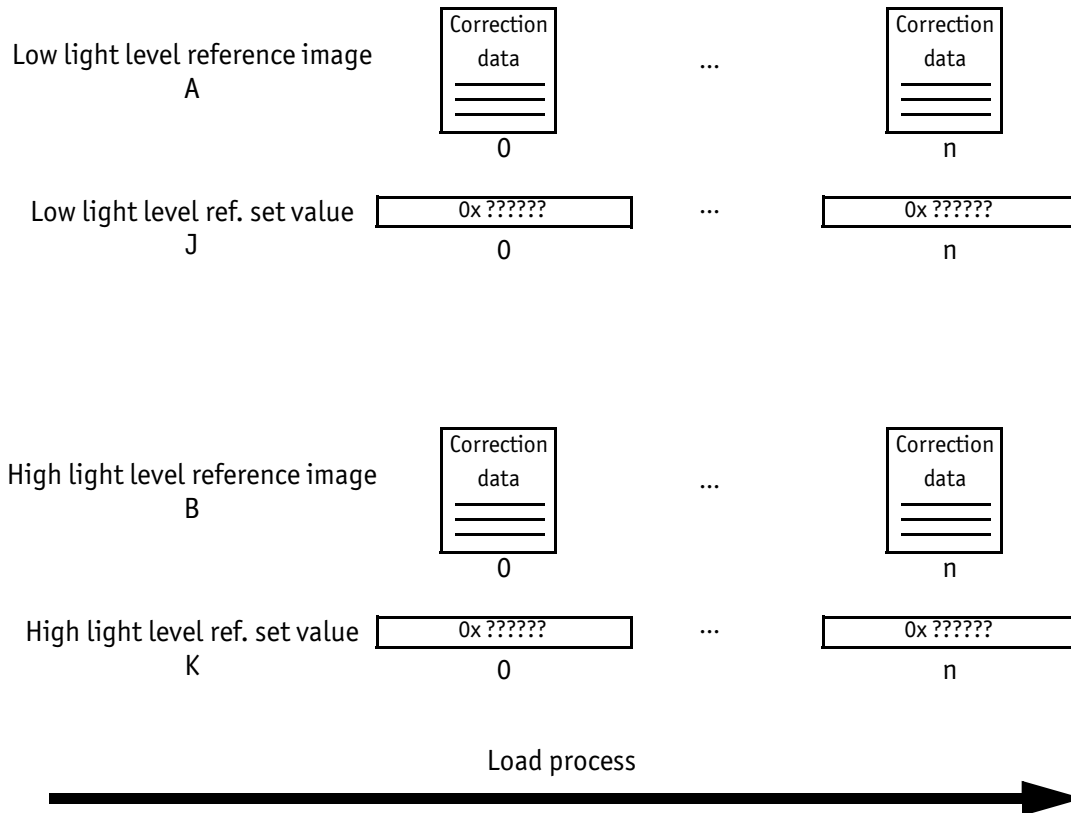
Low light level reference image
A

Correction data

0

...

Correction data

n

Low light level ref. set value
J

0x ??????

0

...

0x ??????

n

High light level reference image
B

Correction data

0

...

Correction data

n

High light level ref. set value
K

0x ??????

0

...

0x ??????

n

Load process